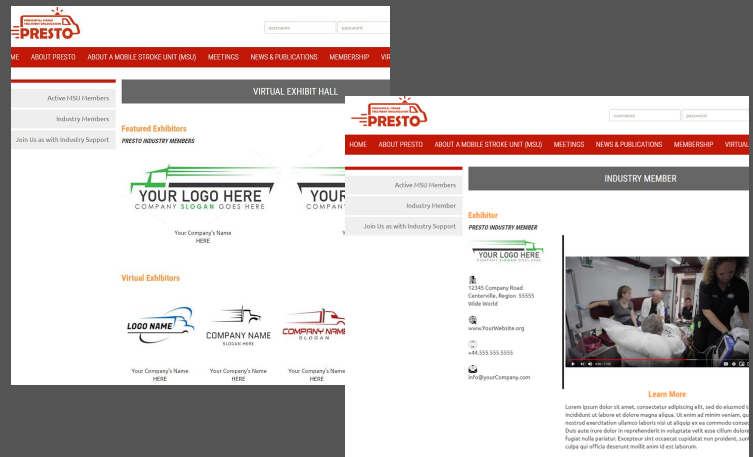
PREHOSPITAL STROKE TREATMENT ORGANIZATION
PRESTO

username
password

ME ABOUT PRESTO ABOUT A MOBILE STROKE UNIT (MSU) MEETINGS NEWS & PUBLICATIONS MEMBERSHIP VIR

Active MSU Members
Industry Members
Join Us as with Industry Support

VIRTUAL EXHIBIT HALL

Featured Exhibitors
PRESTO INDUSTRY MEMBERS

YOUR LOGO HERE
COMPANY SLOGAN GOES HERE

Your Company's Name HERE

YOUR
COMPANY

Virtual Exhibitors

LOGO NAME

COMPANY NAME
SLOGAN HERE

COMPANY NAME
SLOGAN

Your Company's Name HERE

Your Company's Name HERE

Your Company's Name HERE

PREHOSPITAL STROKE TREATMENT ORGANIZATION
PRESTO

username
password

HOME ABOUT PRESTO ABOUT A MOBILE STROKE UNIT (MSU) MEETINGS NEWS & PUBLICATIONS MEMBERSHIP VIRTUAL

Active MSU Members
Industry Member
Join Us as with Industry Support

INDUSTRY MEMBER

Exhibitor
PRESTO INDUSTRY MEMBER

YOUR LOGO HERE
COMPANY SLOGAN GOES HERE

12345 Company Road
Centerville, Region 55555
Wide World

www.YourWebsite.org

+44.555.555.5555

info@yourCompany.com

Learn More

Lorem ipsum dolor sit amet, consectetur adipiscing elit, sed do eiusmod t incididunt ut labore et dolore magna aliqua. Ut enim ad minim veniam, qu nostrud exercitation ullamco laboris nisi ut aliquip ex ea commodo consec Duis aute irure dolor in reprehenderit in voluptate velit esse cillum dolore fugiat nulla pariatur. Excepteur sint occaecat cupidatat non proident, sun qui officia deserunt mollit anim id est laborum.